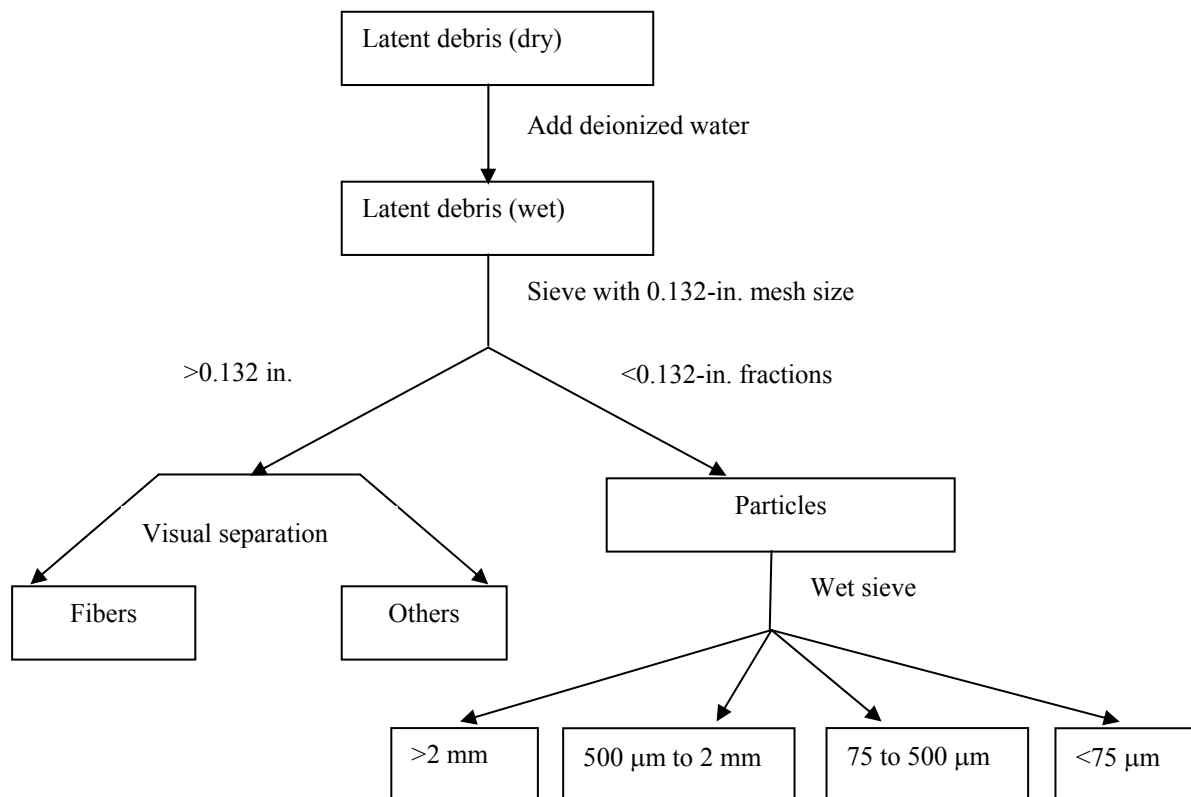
Latent debris (dry)

Add deionized water

Latent debris (wet)

Sieve with 0.132-in. mesh size

>0.132 in.

<0.132-in. fractions

Visual separation

Particles

Fibers

Others

Wet sieve

>2 mm

500 μm to 2 mm

75 to 500 μm

<75 μm